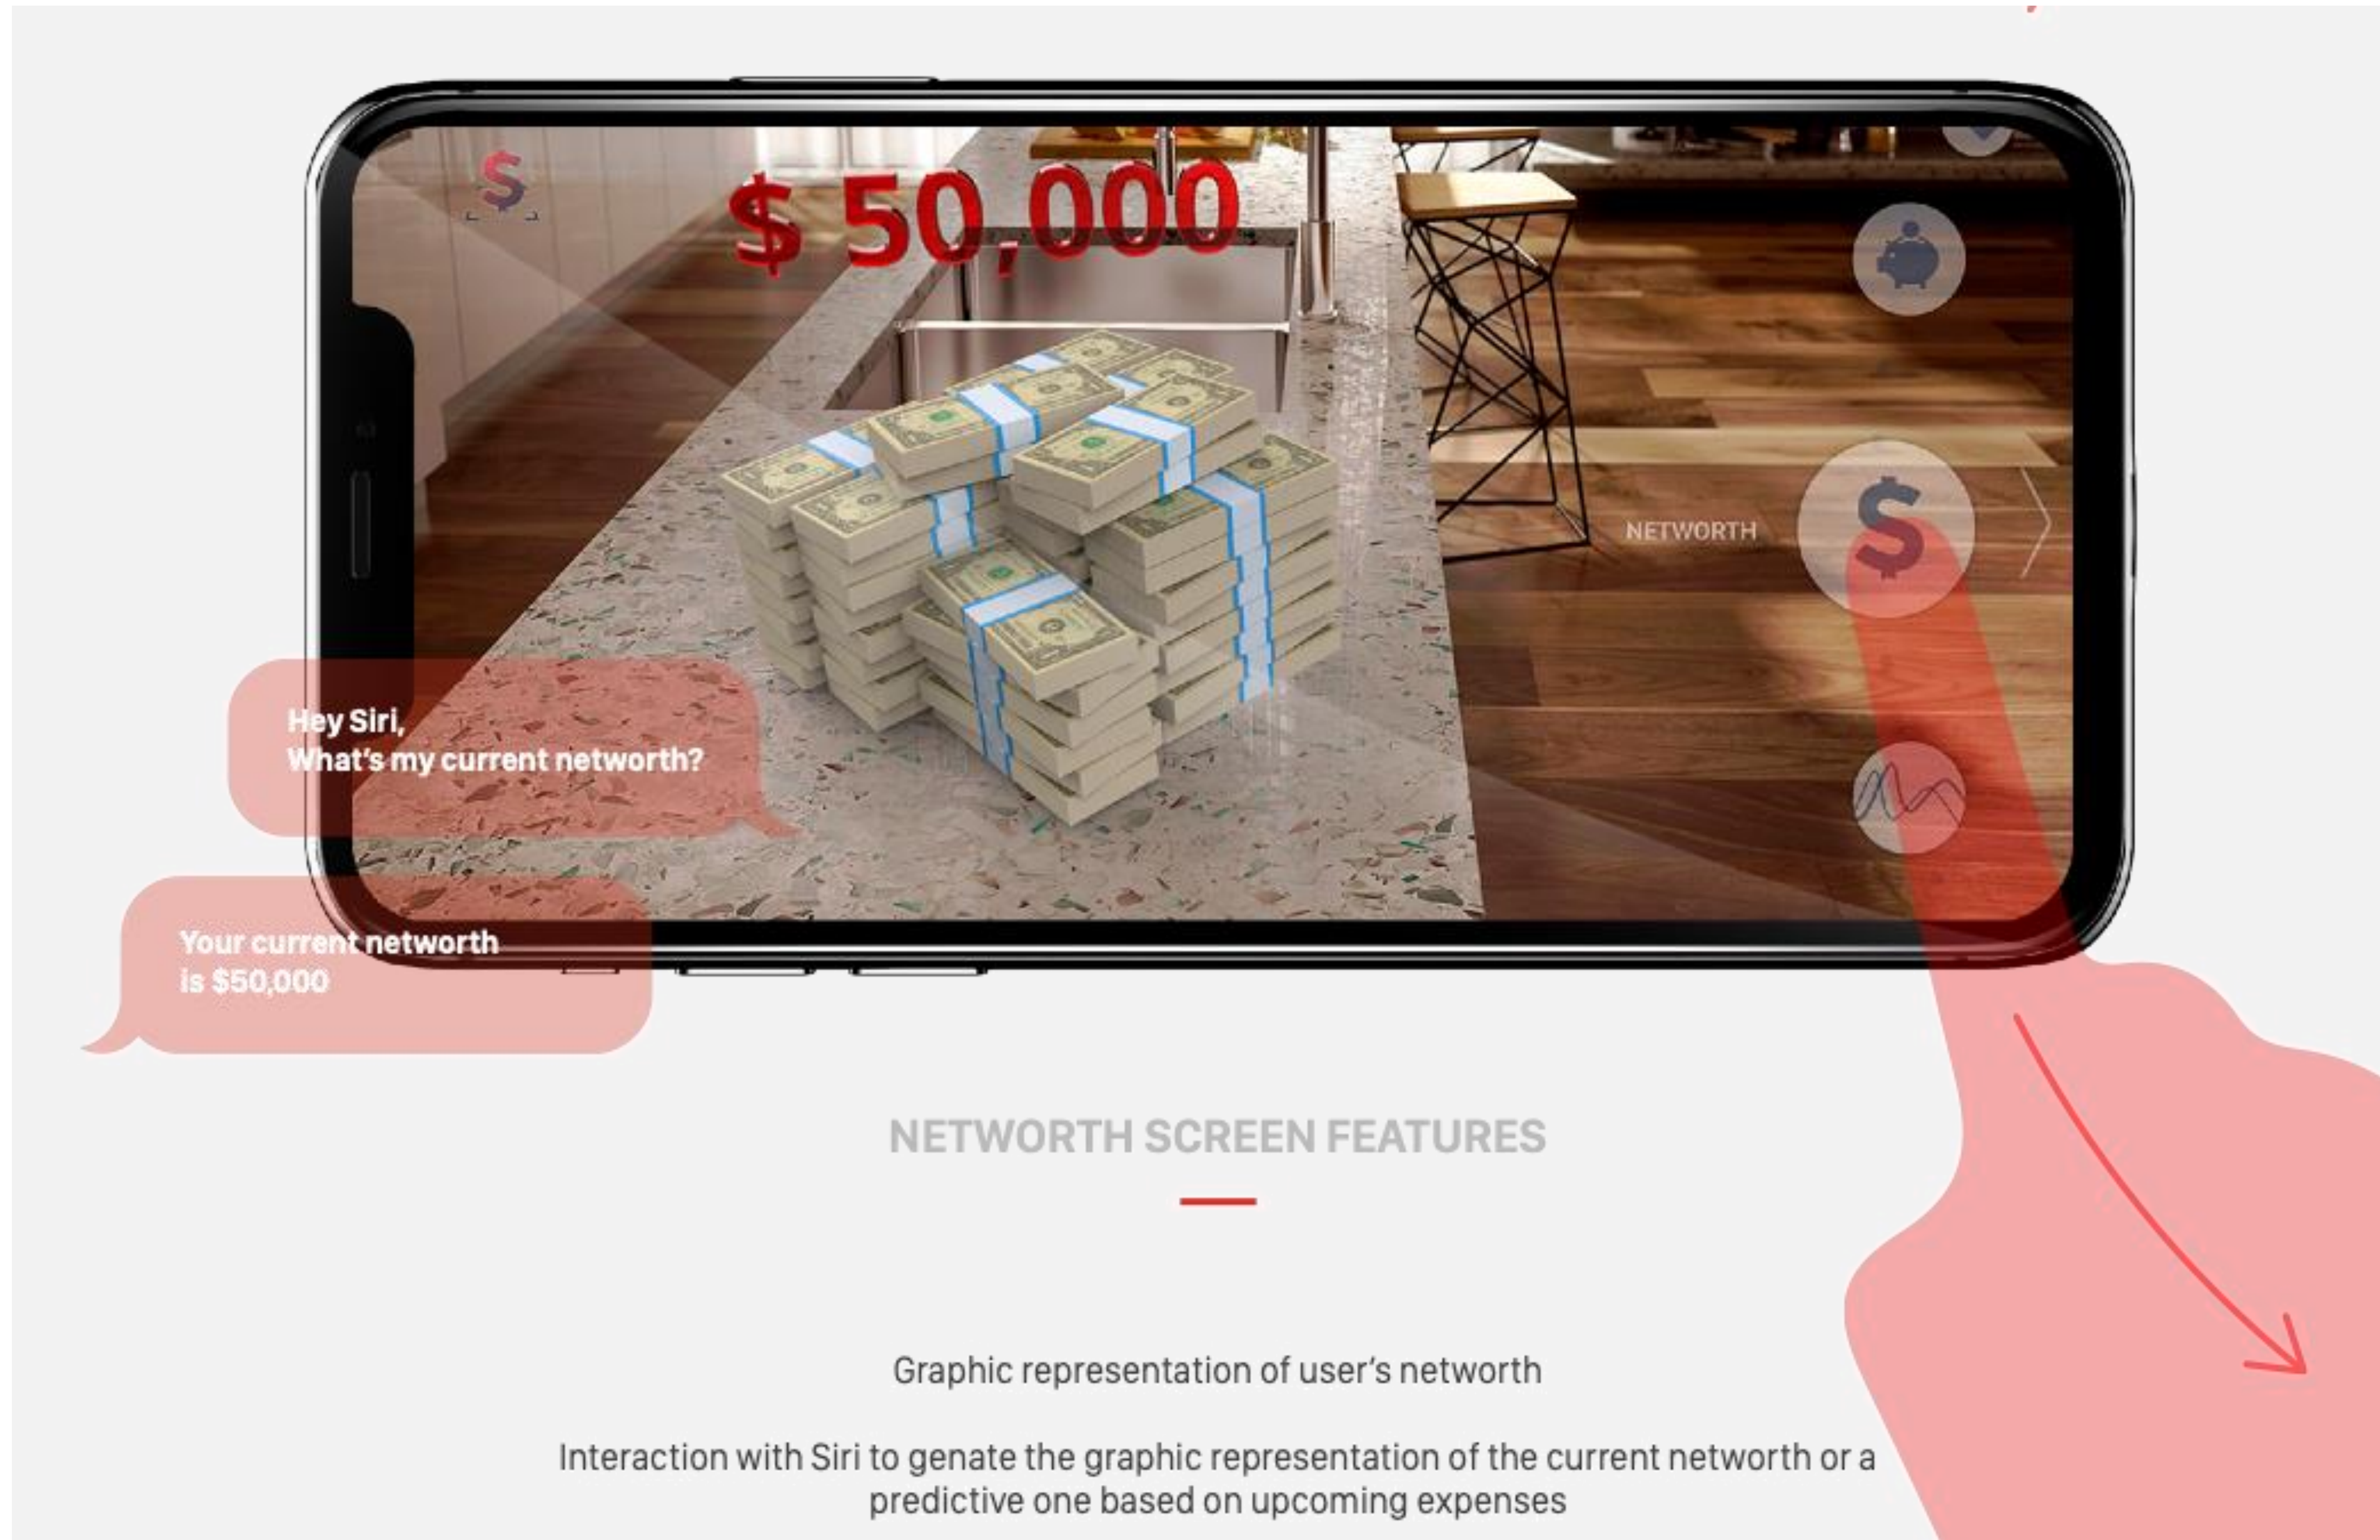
$ 50,000

NETWORTH

Hey Siri,
What's my current networth?

Your current networth
is $50,000

NETWORTH SCREEN FEATURES

Graphic representation of user's networth

Interaction with Siri to genate the graphic representation of the current networth or a predictive one based on upcoming expenses